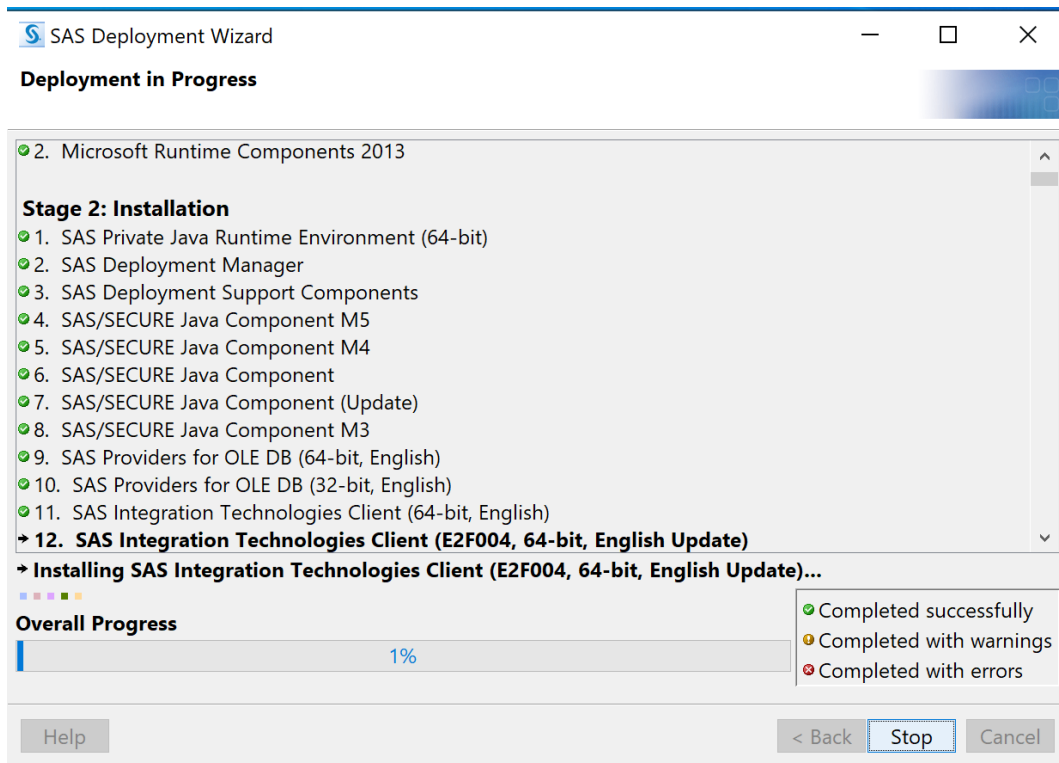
SAS Deployment Wizard

Deployment in Progress

2. Microsoft Runtime Components 2013

Stage 2: Installation

1. SAS Private Java Runtime Environment (64-bit)
2. SAS Deployment Manager
3. SAS Deployment Support Components
4. SAS/SECURE Java Component M5
5. SAS/SECURE Java Component M4
6. SAS/SECURE Java Component
7. SAS/SECURE Java Component (Update)
8. SAS/SECURE Java Component M3
9. SAS Providers for OLE DB (64-bit, English)
10. SAS Providers for OLE DB (32-bit, English)
11. SAS Integration Technologies Client (64-bit, English)
→ 12. SAS Integration Technologies Client (E2F004, 64-bit, English Update)

→ Installing SAS Integration Technologies Client (E2F004, 64-bit, English Update)...

Overall Progress

1%

Completed successfully
Completed with warnings
Completed with errors

Help

< Back

Stop

Cancel